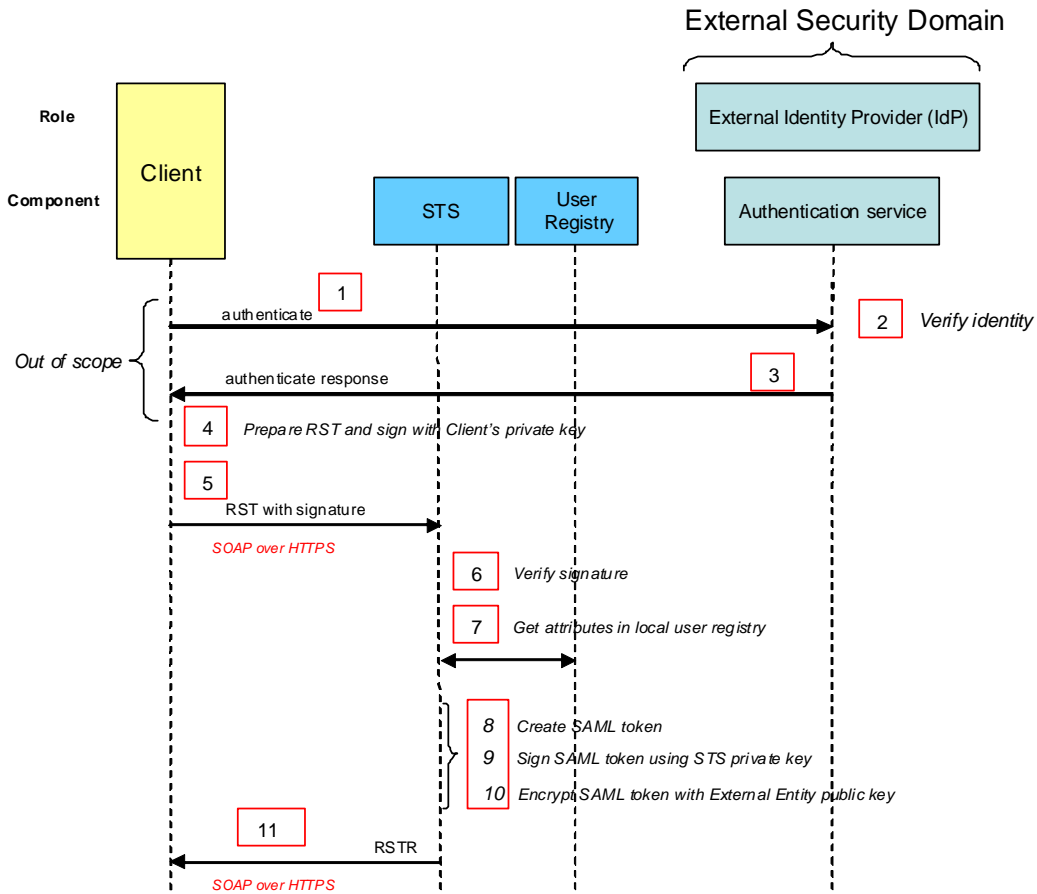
External Security Domain

Role

External Identity Provider (IdP)

Component

Client

STS

User Registry

Authentication service

1

authenticate

2 Verify identity

Out of scope

authenticate response

3

4 Prepare RST and sign with Client's private key

5

RST with signature

SOAP over HTTPS

6 Verify signature

7 Get attributes in local user registry

8 Create SAML token

9 Sign SAML token using STS private key

10 Encrypt SAML token with External Entity public key

11

RSTR

SOAP over HTTPS